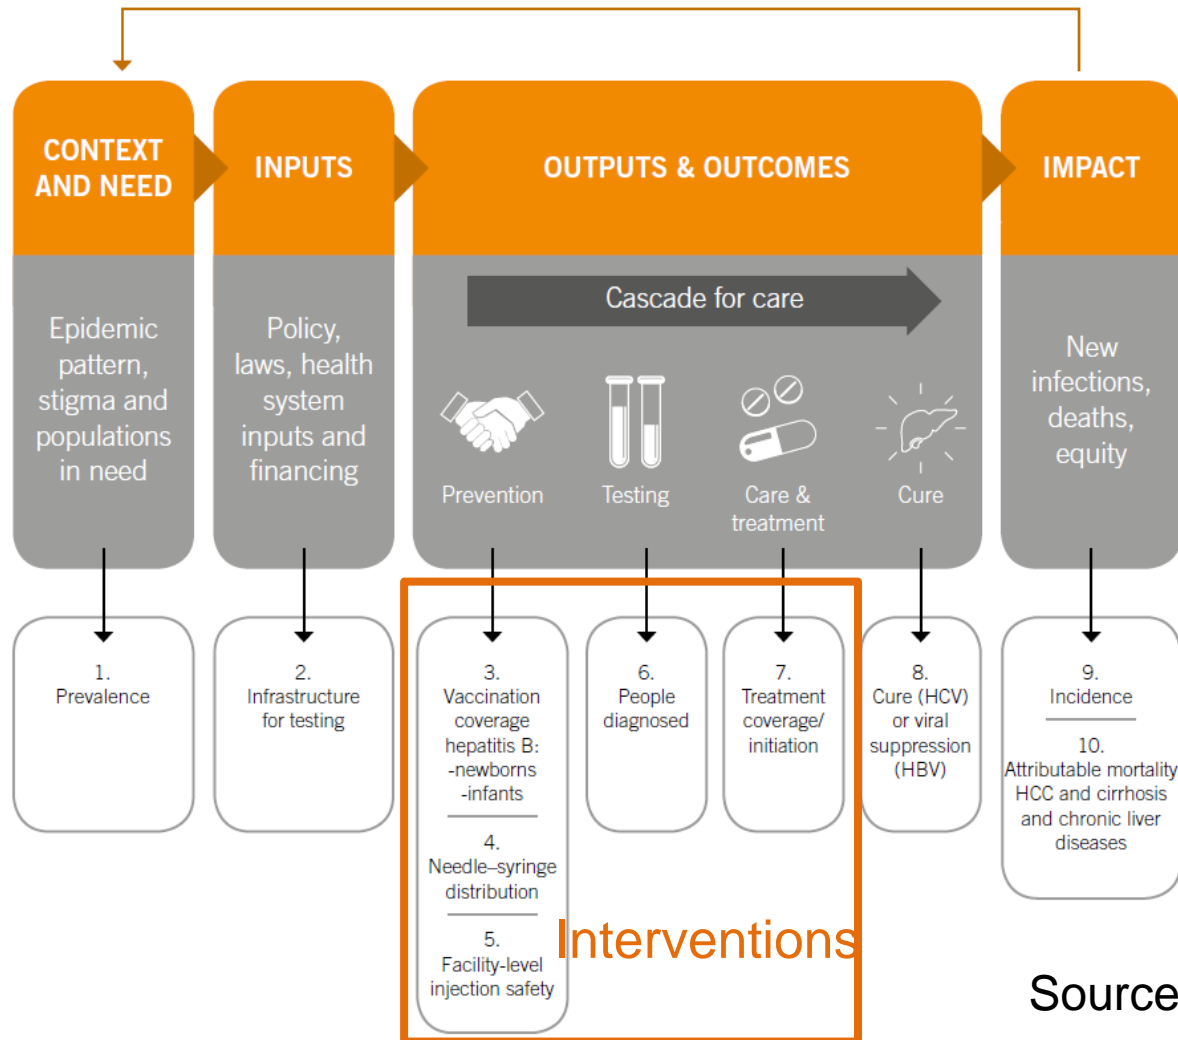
CONTEXT AND NEED

INPUTS

OUTPUTS & OUTCOMES

IMPACT

Epidemic pattern, stigma and populations in need

Policy, laws, health system inputs and financing

Cascade for care

Prevention

Testing

Care & treatment

Cure

New infections, deaths, equity

1. Prevalence

2. Infrastructure for testing

3. Vaccination coverage hepatitis B: -newborns -infants

4. Needle–syringe distribution

5. Facility-level injection safety

6. People diagnosed

7. Treatment coverage/ initiation

8. Cure (HCV) or viral suppression (HBV)

9. Incidence

10. Attributable mortality HCC and cirrhosis and chronic liver diseases

Interventions

Source